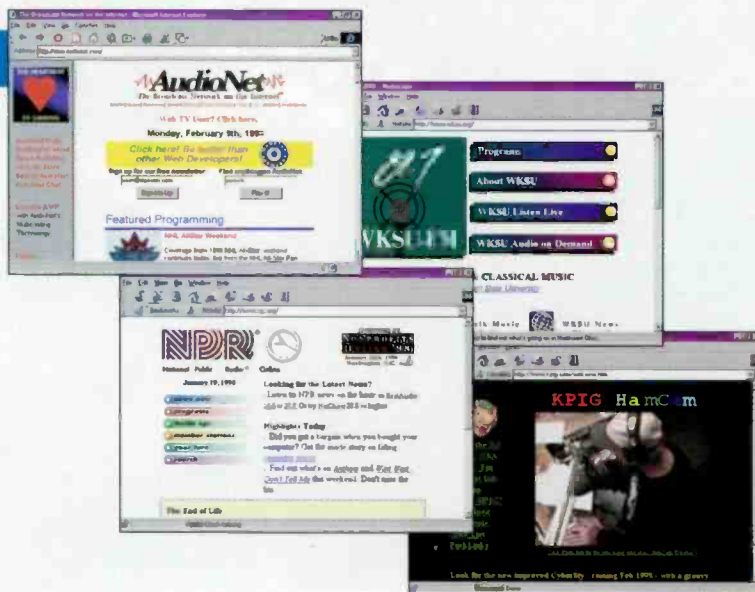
The Broadcast Network on the Internet - Microsoft Internet Explorer

AudioNet
The Broadcast Network on the Internet

Web TV Users? Click here.

Monday, February 9th, 1998

Click here! Be better than other Web Developers!

Sign up for our free newsletter

Sign-Up

Featured Programming

NHL AllStar Weekend

Program

About WKSU

WKSU Listen Live

WKSU Audio on Demand

CLASSICAL MUSIC

WKSU News

NPR

National Public Radio Online

Looking for the Latest News?

Highlights Today

The End of Life

KPIG HamCam

Look for the new improved CyberSty - coming Feb 1998 - with a groovy